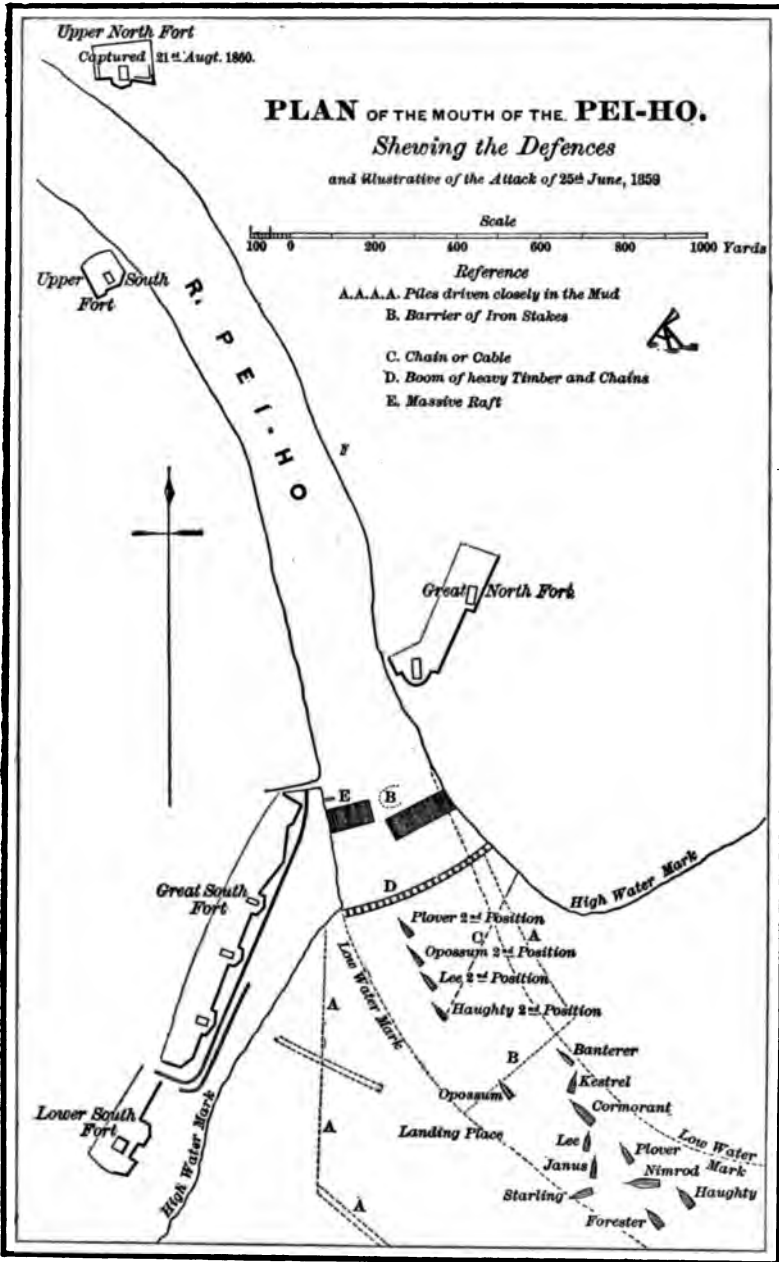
Upper North Fort
Captured 21st Augt. 1860.

PLAN OF THE MOUTH OF THE PEI-HO.
Shewing the Defences
and Illustrative of the Attack of 25th June, 1859

Scale
100 0 200 400 600 800 1000 Yards

Reference
A.A.A.A. Piles driven closely in the Mud
B. Barrier of Iron Stakes
C. Chain or Cable
D. Boom of heavy Timber and Chains
E. Massive Raft

Upper South Fort

R. PEI-HO

F

Great North Fort

E
B

D

High Water Mark

Great South Fort

Plover 2nd Position
C
A
Opossum 2nd Position
Lee 2nd Position
Haughty 2nd Position

Low Water Mark

A

B

Banterer
Kestrel
Opossum
Cormorant

Lower South Fort

A
Landing Place
Lee
Plover
Low Water Mark
Janus
Nimrod
Starling
Haughty
Forester

High Water Mark

A